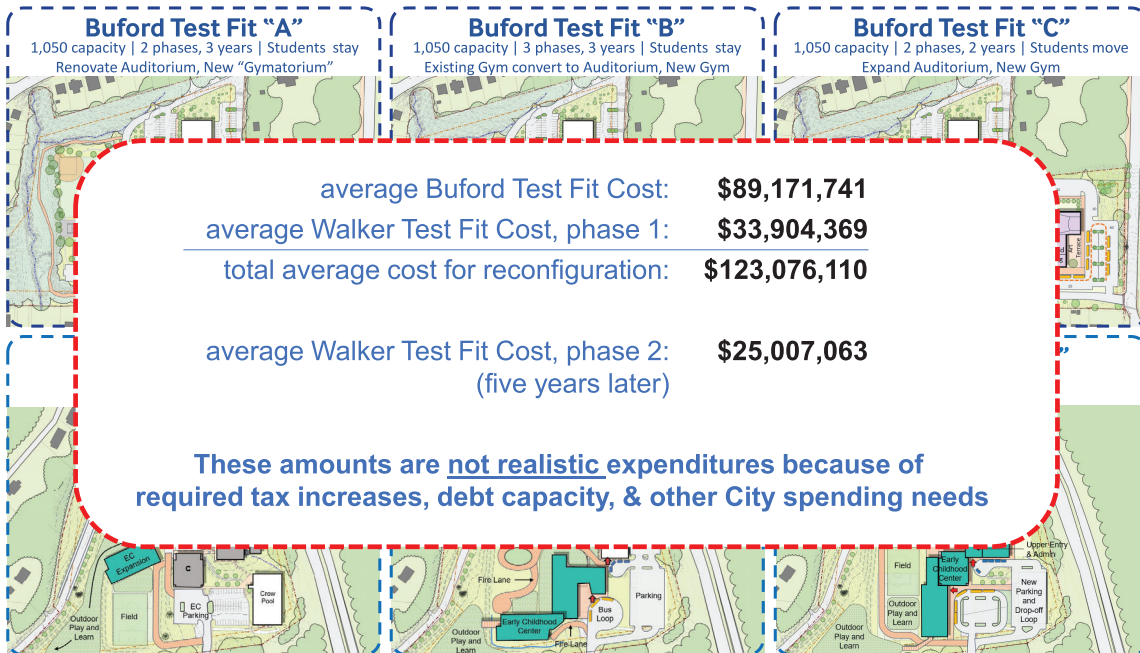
Buford Test Fit "A"
1,050 capacity | 2 phases, 3 years | Students stay
Renovate Auditorium, New "Gymatorium"

Buford Test Fit "B"
1,050 capacity | 3 phases, 3 years | Students stay
Existing Gym convert to Auditorium, New Gym

Buford Test Fit "C"
1,050 capacity | 2 phases, 2 years | Students move
Expand Auditorium, New Gym

average Buford Test Fit Cost: $89,171,741
average Walker Test Fit Cost, phase 1: $33,904,369
total average cost for reconfiguration: $123,076,110

average Walker Test Fit Cost, phase 2: $25,007,063
(five years later)

These amounts are not realistic expenditures because of required tax increases, debt capacity, & other City spending needs

EC Expansion
C
Crow Pool
EC Parking
Field
Outdoor Play and Learn

Fire Lane
Bus Loop
Parking
Early Childhood Center
Outdoor Play and Learn
Fire Lane

Upper Entry & Admin
Field
Early Childhood Center
New Parking and Drop-off Loop
Outdoor Play and Learn
Outdoor Play and Learn